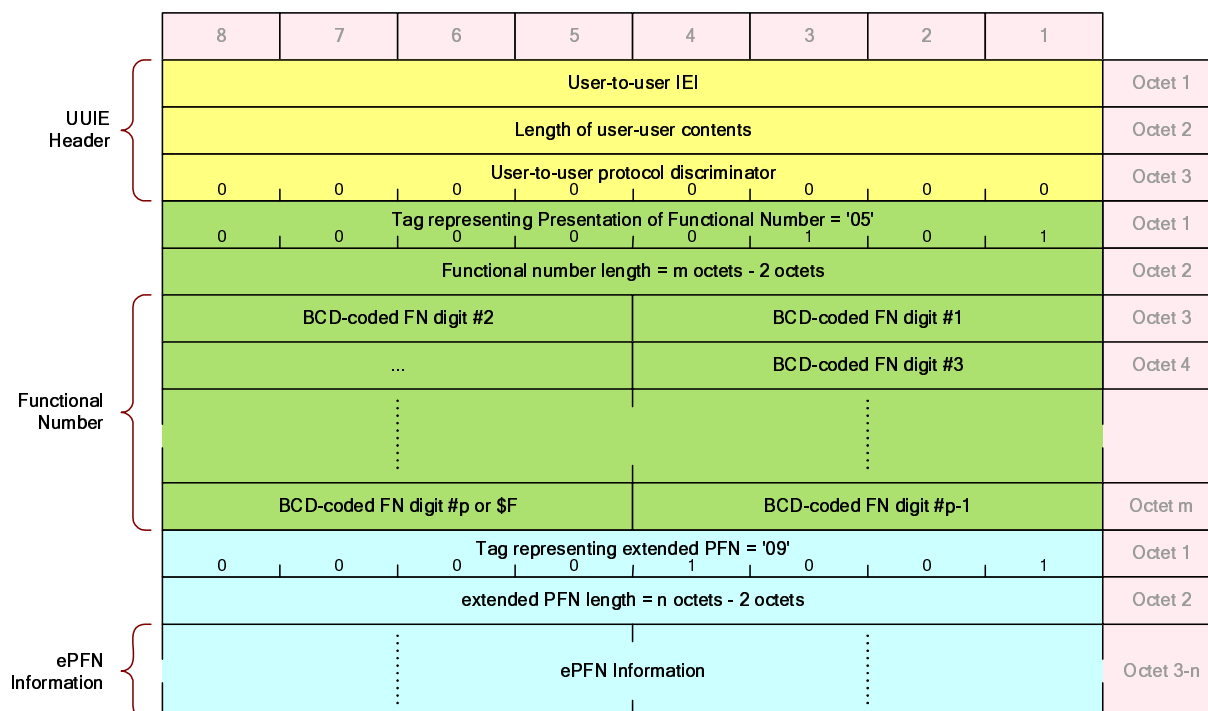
| 8 | 7 | 6 | 5 | 4 | 3 | 2 | 1 | |
|---|---|---|---|---|---|---|---|---|
| User-to-user IEI | | | | | | | | Octet 1 |
| Length of user-user contents | | | | | | | | Octet 2 |
| User-to-user protocol discriminator 0 0 0 0 0 0 0 0 | | | | | | | | Octet 3 |
| Tag representing Presentation of Functional Number = '05' 0 0 0 0 0 1 0 1 | | | | | | | | Octet 1 |
| Functional number length = m octets - 2 octets | | | | | | | | Octet 2 |
| BCD-coded FN digit #2 | | | | BCD-coded FN digit #1 | | | | Octet 3 |
| ... | | | | BCD-coded FN digit #3 | | | | Octet 4 |
| BCD-coded FN digit #p or $F | | | | BCD-coded FN digit #p-1 | | | | Octet m |
| Tag representing extended PFN = '09' 0 0 0 0 1 0 0 1 | | | | | | | | Octet 1 |
| extended PFN length = n octets - 2 octets | | | | | | | | Octet 2 |
| ePFN Information | | | | | | | | Octet 3-n |

UUIE Header

Functional Number

ePFN Information